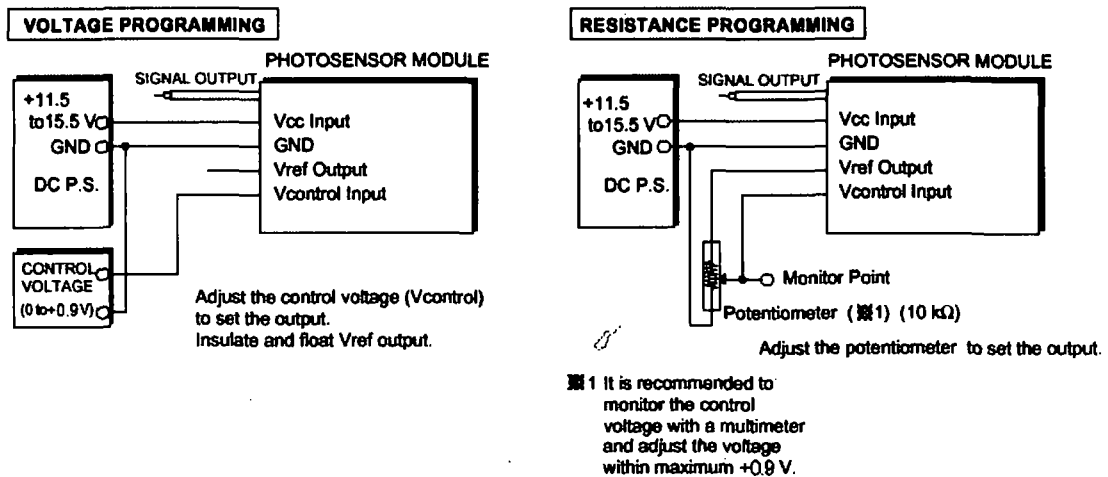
VOLTAGE PROGRAMMING

PHOTOSENSOR MODULE

SIGNAL OUTPUT

+11.5 to15.5 V

GND

DC P.S.

Vcc Input

GND

Vref Output

Vcontrol Input

CONTROL VOLTAGE (0 to+0.9V)

Adjust the control voltage (Vcontrol) to set the output. Insulate and float Vref output.

RESISTANCE PROGRAMMING

PHOTOSENSOR MODULE

SIGNAL OUTPUT

+11.5 to15.5 V

GND

DC P.S.

Vcc Input

GND

Vref Output

Vcontrol Input

Monitor Point

Potentiometer (※1) (10 kΩ)

Adjust the potentiometer to set the output.

※1 It is recommended to monitor the control voltage with a multimeter and adjust the voltage within maximum +0.9 V.